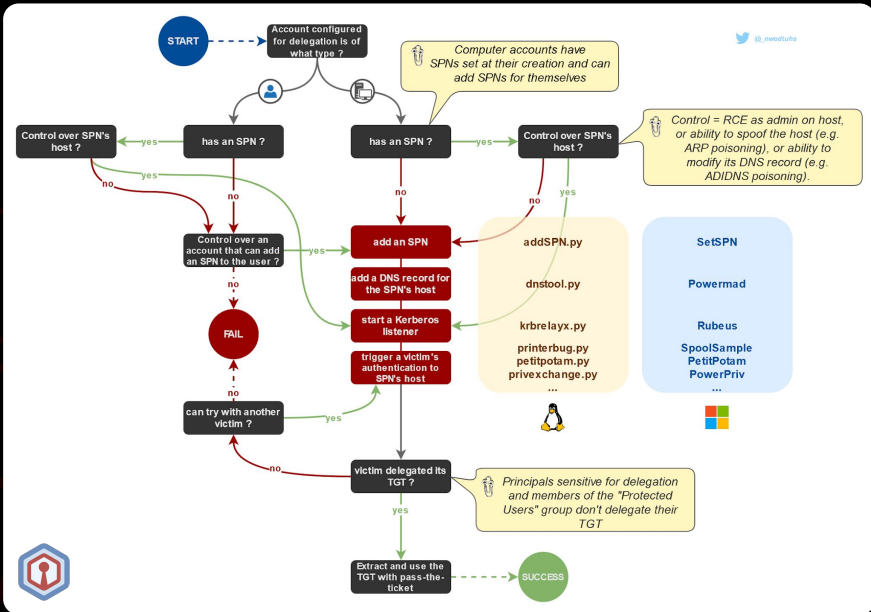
START

Account configured for delegation is of what type ?

Computer accounts have SPNs set at their creation and can add SPNs for themselves

@_nwodtuhs

Control over SPN's host ?

has an SPN ?

has an SPN ?

yes

Control over SPN's host ?

Control = RCE as admin on host, or ability to spoof the host (e.g. ARP poisoning), or ability to modify its DNS record (e.g. ADIDNS poisoning).

no

yes

no

no

no

yes

Control over an account that can add an SPN to the user ?

yes

add an SPN

addSPN.py

SetSPN

add a DNS record for the SPN's host

dnstool.py

Powermad

no

FAIL

start a Kerberos listener

krbrelayx.py

Rubeus

trigger a victim's authentication to SPN's host

printerbug.py
petitpotam.py
privexchange.py
...

SpoolSample
PetitPotam
PowerPriv
...

no

can try with another victim ?

yes

no

victim delegated its TGT ?

Principals sensitive for delegation and members of the "Protected Users" group don't delegate their TGT

yes

Extract and use the TGT with pass-the-ticket

SUCCESS